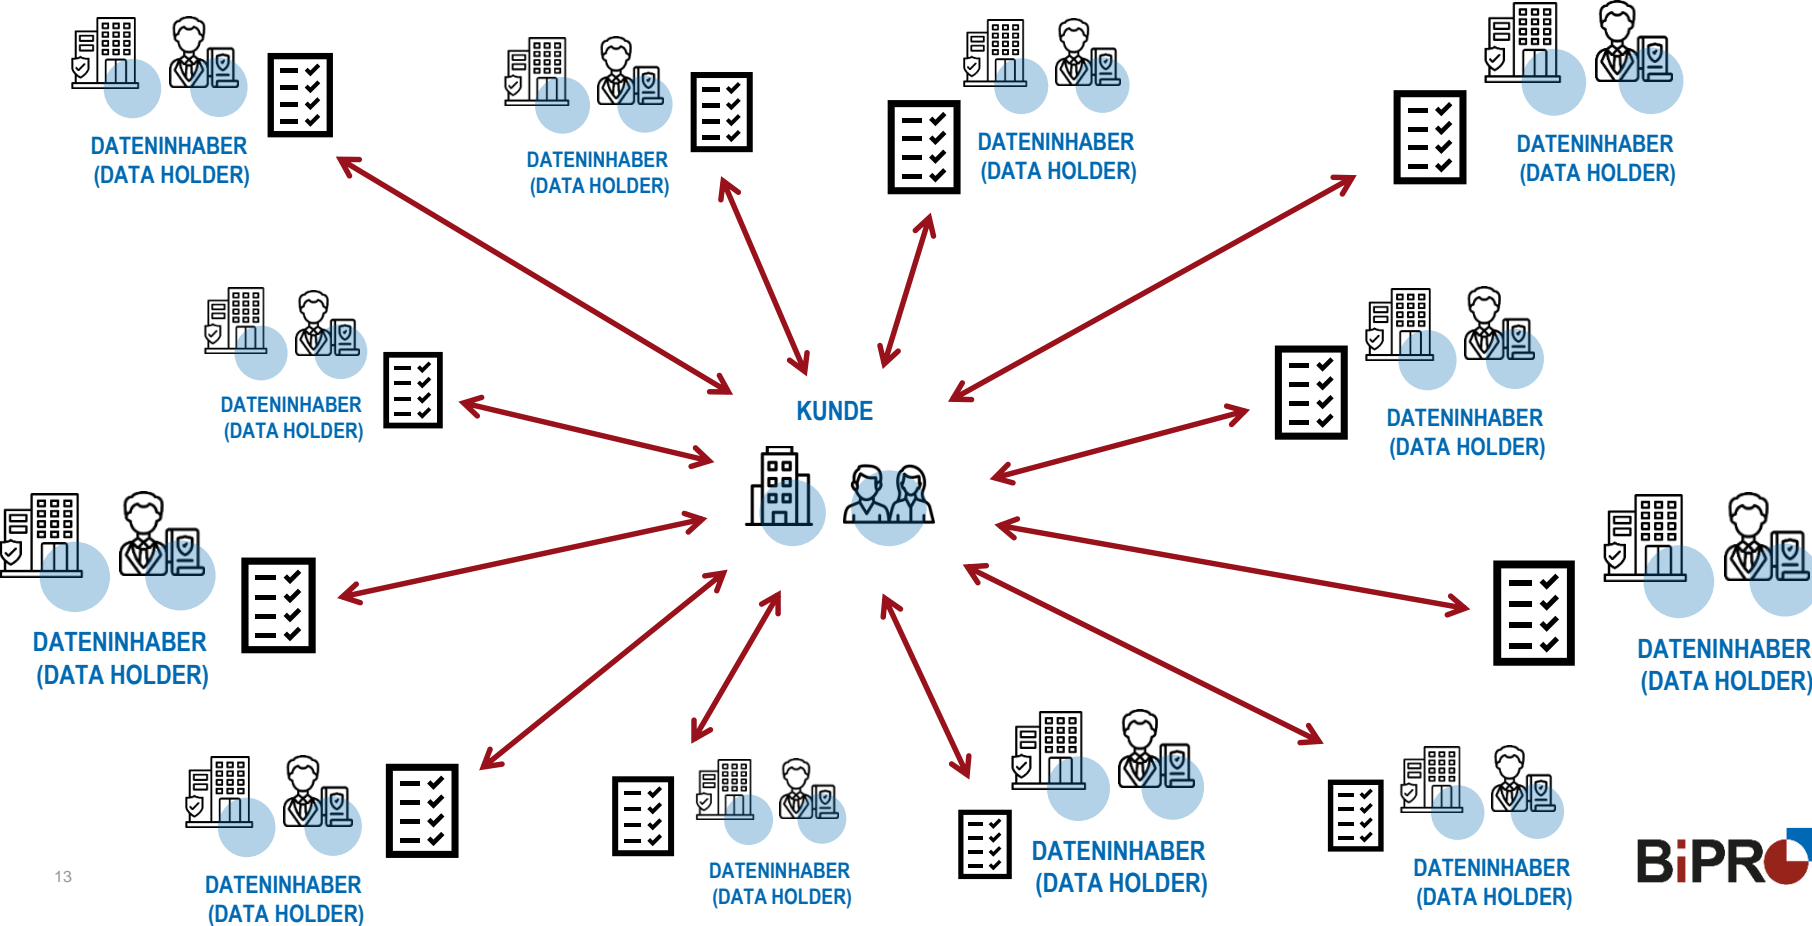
DATENINHABER
(DATA HOLDER)

DATENINHABER
(DATA HOLDER)

DATENINHABER
(DATA HOLDER)

DATENINHABER
(DATA HOLDER)

DATENINHABER
(DATA HOLDER)

KUNDE

DATENINHABER
(DATA HOLDER)

DATENINHABER
(DATA HOLDER)

DATENINHABER
(DATA HOLDER)

DATENINHABER
(DATA HOLDER)

DATENINHABER
(DATA HOLDER)

DATENINHABER
(DATA HOLDER)

DATENINHABER
(DATA HOLDER)

13

BiPRO